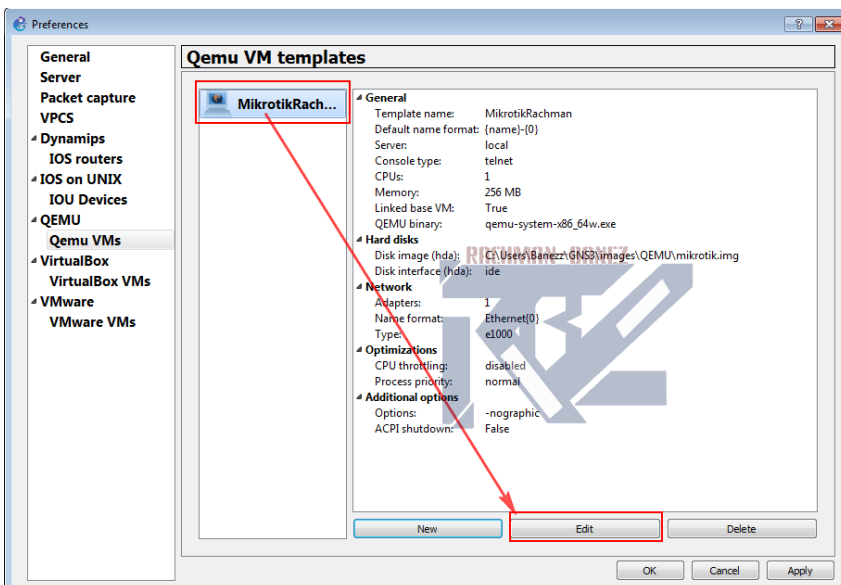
Preferences

?

General
Server
Packet capture
VPCS
Dynamips
IOS routers
IOS on UNIX
IOU Devices
QEMU
Qemu VMs
VirtualBox
VirtualBox VMs
VMware
VMware VMs

Qemu VM templates

MikrotikRach...

General
Template name: MikrotikRachman
Default name format: {name}-{0}
Server: local
Console type: telnet
CPUs: 1
Memory: 256 MB
Linked base VM: True
QEMU binary: qemu-system-x86_64w.exe
Hard disks
Disk image (hda): C:\Users\Banezz\GNS3\images\QEMU\mikrotik.img
Disk interface (hda): ide
Network
Adapters: 1
Name format: Ethernet{0}
Type: e1000
Optimizations
CPU throttling: disabled
Process priority: normal
Additional options
Options: -nographic
ACPI shutdown: False

RACHMAN BANEZ

New
Edit
Delete

OK
Cancel
Apply